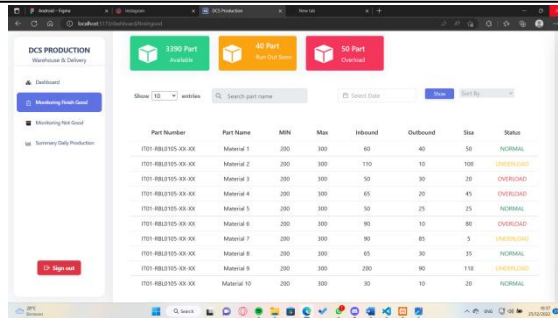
Android - Figma
Instagram
DCS Production
New tab
localhost:5173/dashboard/listgood

DCS PRODUCTION
Warehouse & Delivery

Dashboard
Monitoring Finish Good
Monitoring Not Good
Summary Daily Production

Sign out

3390 Part
Available

40 Part
Run Out Item

50 Part
Overload

Show 10 entries
Search part name
Select Date
Show
Sort By

| Part Number | Part Name | MIN | Max | Inbound | Outbound | Sisa | Status |
|---|---|---|---|---|---|---|---|
| IT01-RBL0105-XX-XX | Material 1 | 200 | 300 | 60 | 40 | 50 | NORMAL |
| IT01-RBL0105-XX-XX | Material 2 | 200 | 300 | 110 | 10 | 100 | UNDERLOAD |
| IT01-RBL0105-XX-XX | Material 3 | 200 | 300 | 50 | 30 | 20 | OVERLOAD |
| IT01-RBL0105-XX-XX | Material 4 | 200 | 300 | 65 | 20 | 45 | OVERLOAD |
| IT01-RBL0105-XX-XX | Material 5 | 200 | 300 | 50 | 25 | 25 | NORMAL |
| IT01-RBL0105-XX-XX | Material 6 | 200 | 300 | 90 | 10 | 80 | OVERLOAD |
| IT01-RBL0105-XX-XX | Material 7 | 200 | 300 | 90 | 85 | 5 | UNDERLOAD |
| IT01-RBL0105-XX-XX | Material 8 | 200 | 300 | 65 | 30 | 35 | NORMAL |
| IT01-RBL0105-XX-XX | Material 9 | 200 | 300 | 200 | 90 | 110 | UNDERLOAD |
| IT01-RBL0105-XX-XX | Material 10 | 200 | 300 | 30 | 10 | 20 | NORMAL |

28°C
Berawan
Search
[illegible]
25/02/2024